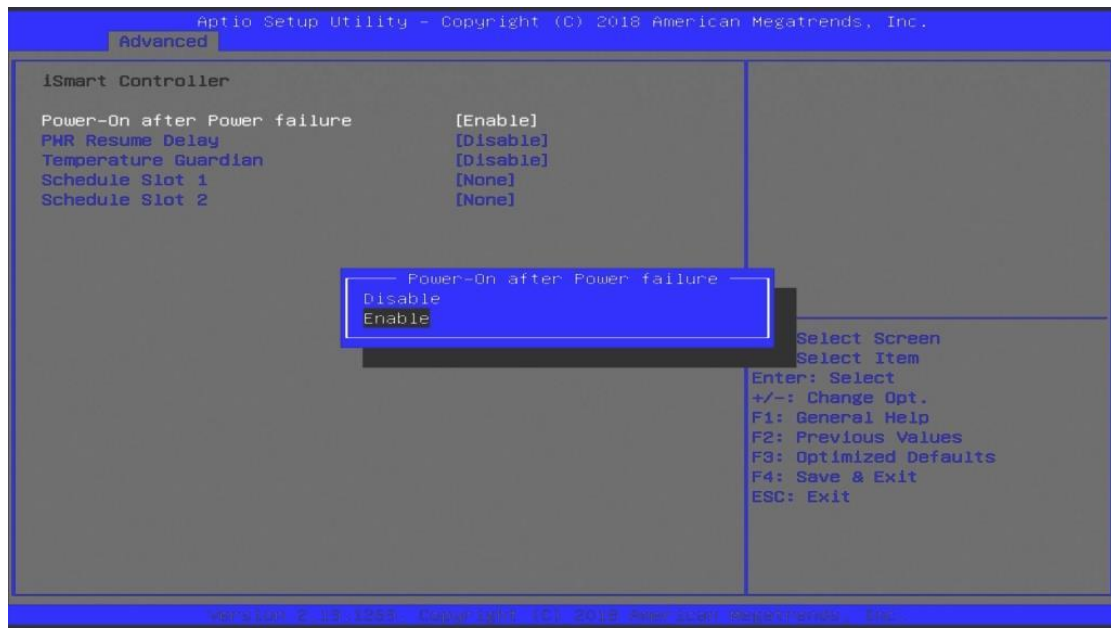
Aptio Setup Utility – Copyright (C) 2018 American Megatrends, Inc.
Advanced

iSmart Controller

Power-On after Power failure [Enable]
PWR Resume Delay [Disable]
Temperature Guardian [Disable]
Schedule Slot 1 [None]
Schedule Slot 2 [None]

Power-On after Power failure
Disable
Enable

Select Screen
Select Item
Enter: Select
+/-: Change Opt.
F1: General Help
F2: Previous Values
F3: Optimized Defaults
F4: Save & Exit
ESC: Exit

Version 2.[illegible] Copyright (C) 2018 American Megatrends, Inc.